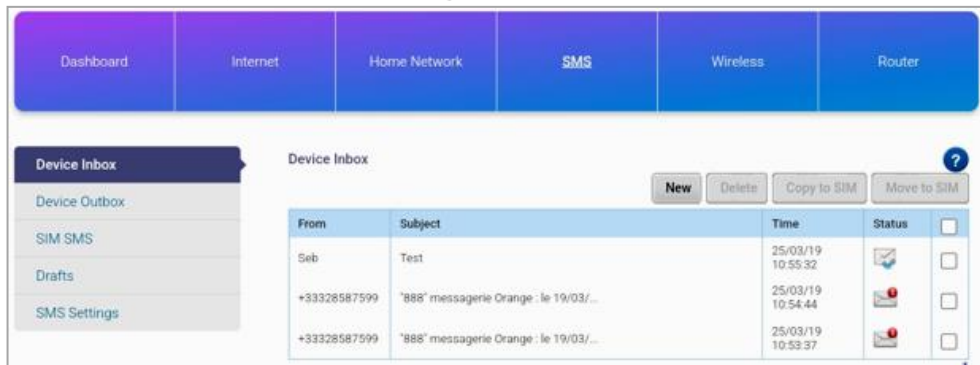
Dashboard Internet Home Network SMS Wireless Router

Device Inbox
Device Outbox
SIM SMS
Drafts
SMS Settings

Device Inbox

?

New Delete Copy to SIM Move to SIM

| From | Subject | Time | Status | |
|---|---|---|---|---|
| Seb | Test | 25/03/19 10:55:32 | | |
| +33328587599 | "888" messagerie Orange : le 19/03/... | 25/03/19 10:54:44 | | |
| +33328587599 | "888" messagerie Orange : le 19/03/... | 25/03/19 10:53:37 | | |